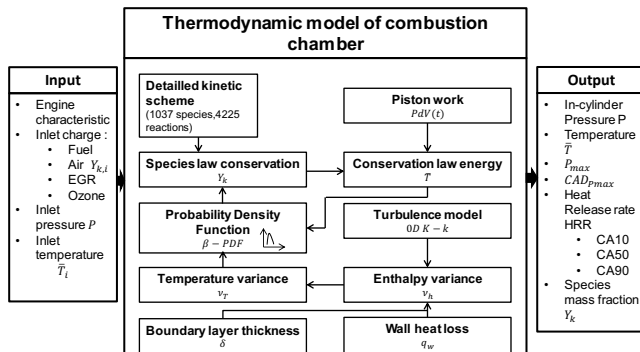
Thermodynamic model of combustion chamber

Input
- Engine characteristic
- Inlet charge :
  - Fuel
  - Air $Y_{k,i}$
  - EGR
  - Ozone
- Inlet pressure $P$
- Inlet temperature $\bar{T}_i$

Detailled kinetic scheme (1037 species,4225 reactions)

Piston work
$PdV(t)$

Species law conservation
$Y_k$

Conservation law energy
$T$

Probability Density Function
$\beta - PDF$

Turbulence model
$0D\ K-k$

Temperature variance
$v_T$

Enthalpy variance
$v_h$

Boundary layer thickness
$\delta$

Wall heat loss
$q_w$

Output
- In-cylinder Pressure P
- Temperature $\bar{T}$
- $P_{max}$
- $CAD_{Pmax}$
- Heat Release rate HRR
  - CA10
  - CA50
  - CA90
- Species mass fraction $Y_k$